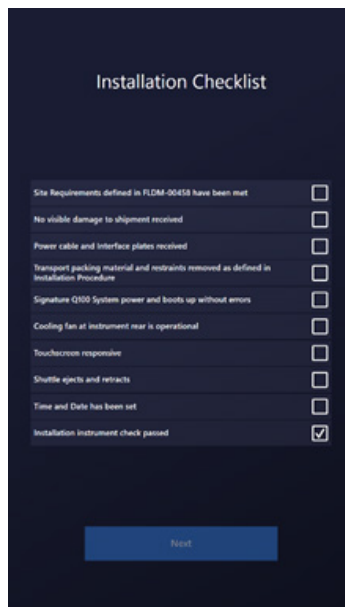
Installation Checklist

Site Requirements defined in FLDM-00458 have been met

No visible damage to shipment received

Power cable and Interface plates received

Transport packing material and restraints removed as defined in Installation Procedure

Signature Q100 System power and boots up without errors

Cooling fan at instrument rear is operational

Touchscreen responsive

Shuttle ejects and retracts

Time and Date has been set

Installation instrument check passed

Next